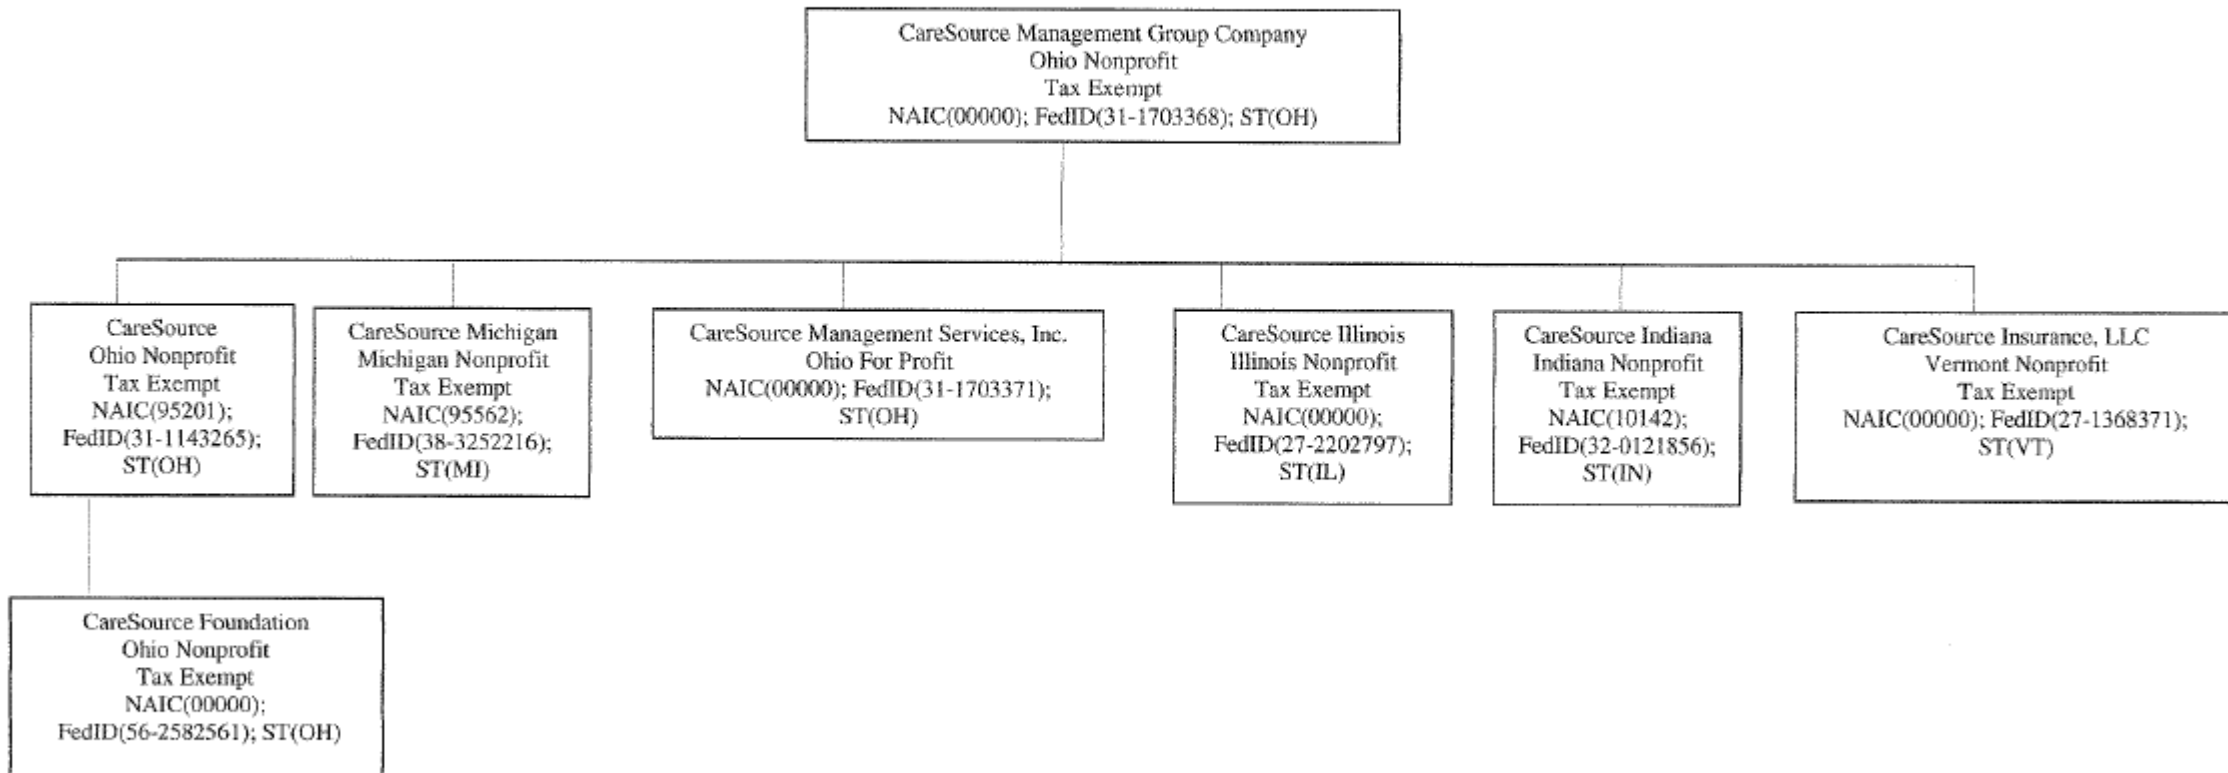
CareSource Management Group Company
Ohio Nonprofit
Tax Exempt
NAIC(00000); FedID(31-1703368); ST(OH)

CareSource
Ohio Nonprofit
Tax Exempt
NAIC(95201);
FedID(31-1143265);
ST(OH)

CareSource Michigan
Michigan Nonprofit
Tax Exempt
NAIC(95562);
FedID(38-3252216);
ST(MI)

CareSource Management Services, Inc.
Ohio For Profit
NAIC(00000); FedID(31-1703371);
ST(OH)

CareSource Illinois
Illinois Nonprofit
Tax Exempt
NAIC(00000);
FedID(27-2202797);
ST(IL)

CareSource Indiana
Indiana Nonprofit
Tax Exempt
NAIC(10142);
FedID(32-0121856);
ST(IN)

CareSource Insurance, LLC
Vermont Nonprofit
Tax Exempt
NAIC(00000); FedID(27-1368371);
ST(VT)

CareSource Foundation
Ohio Nonprofit
Tax Exempt
NAIC(00000);
FedID(56-2582561); ST(OH)